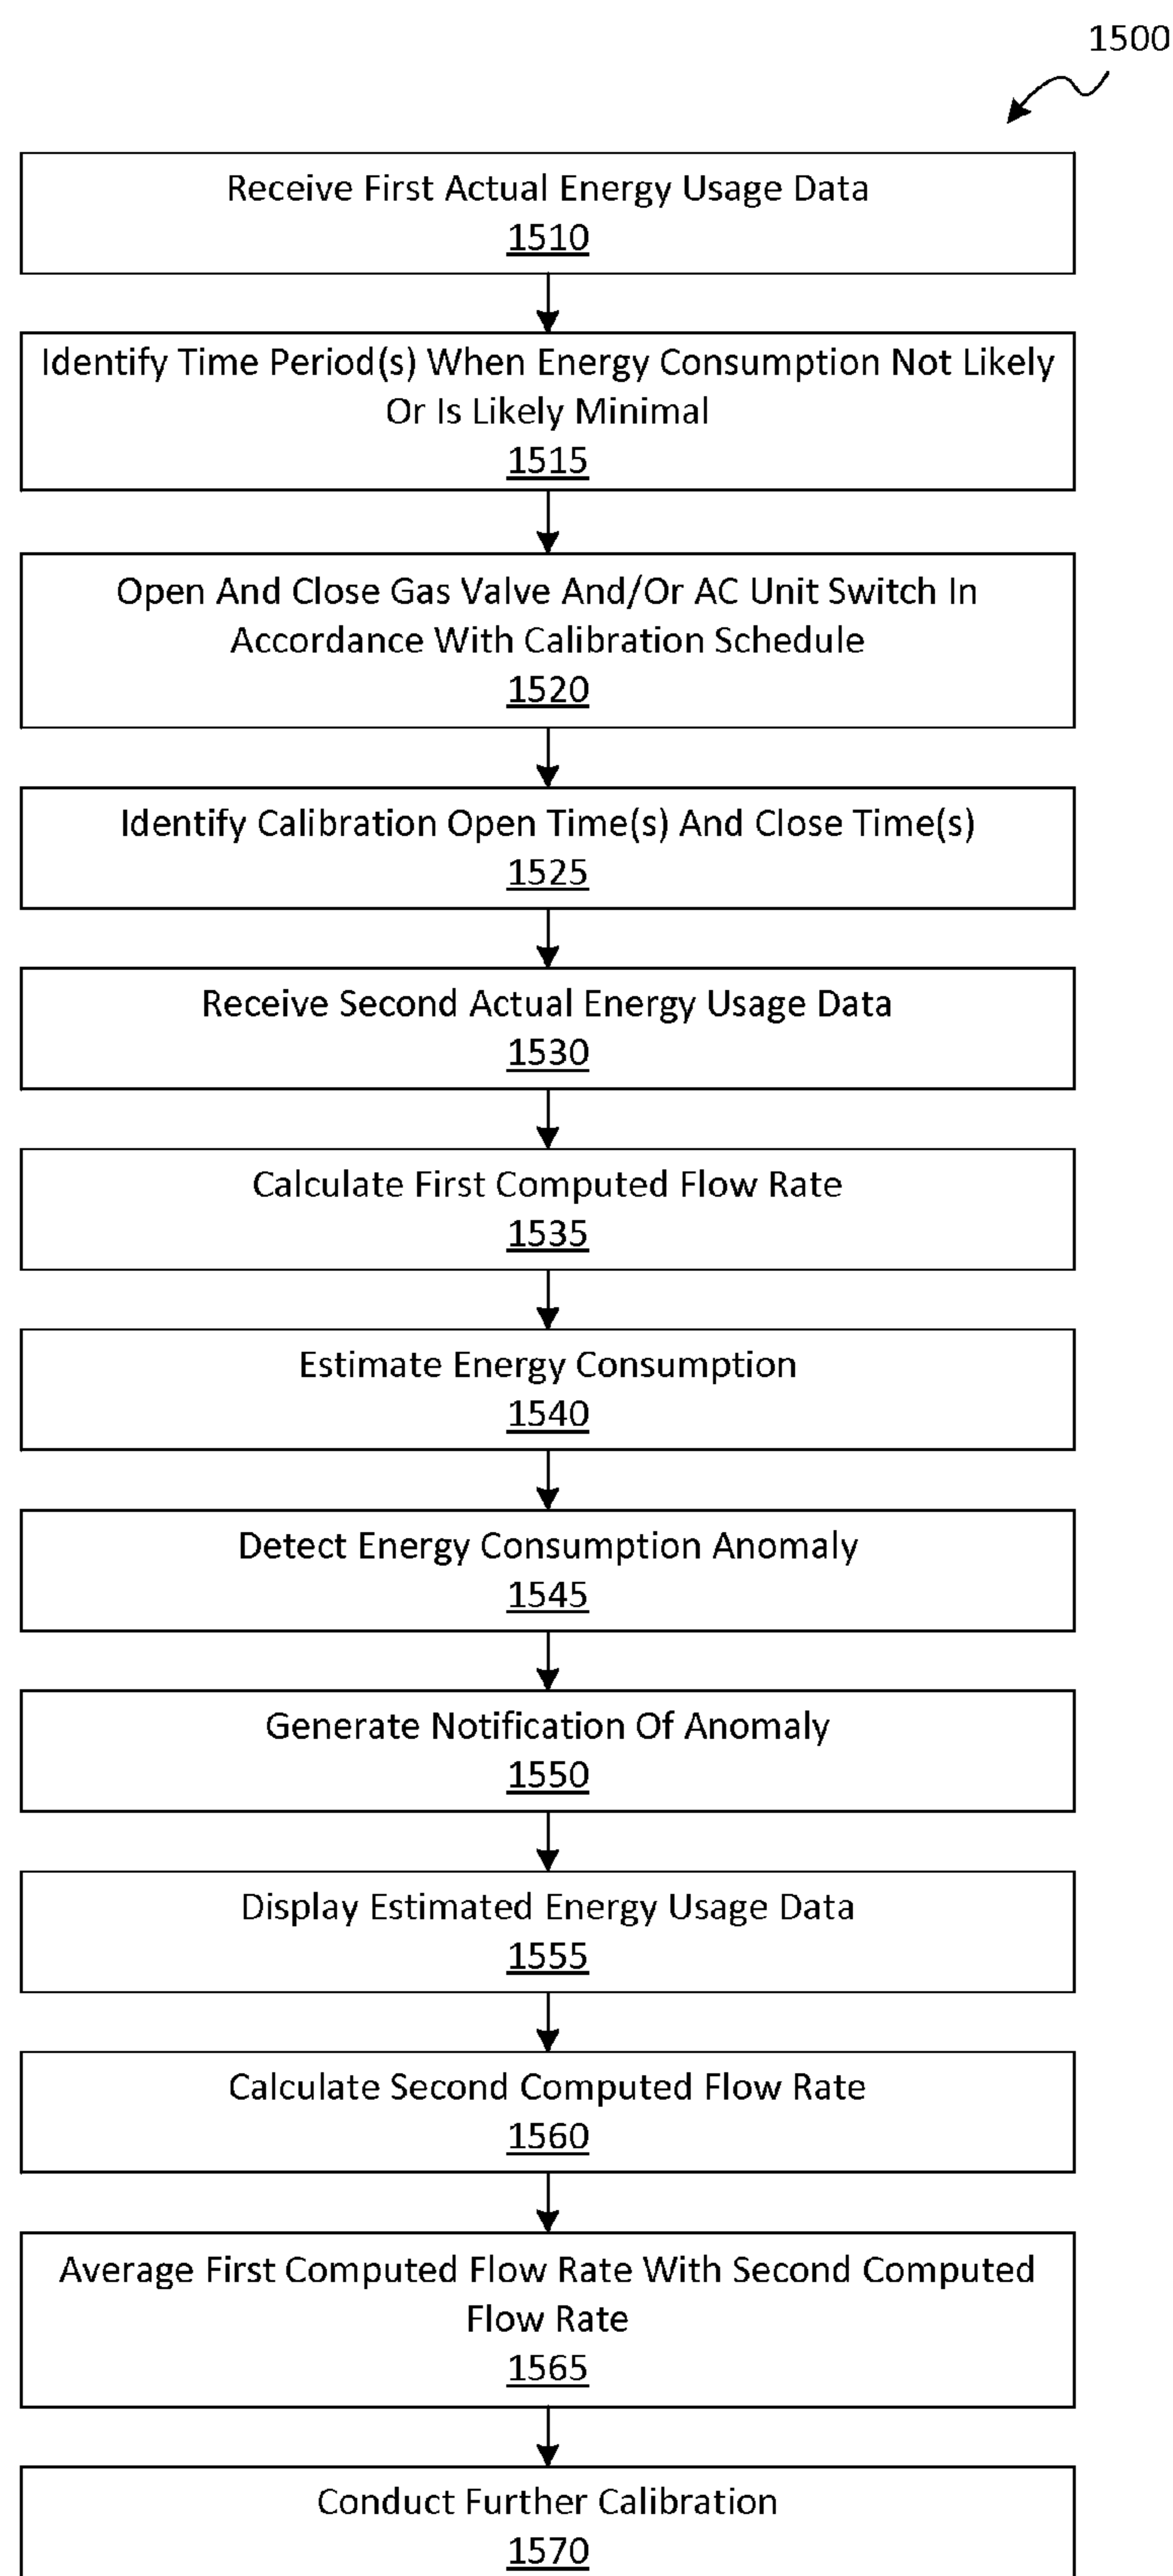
1500

Receive First Actual Energy Usage Data
1510

Identify Time Period(s) When Energy Consumption Not Likely Or Is Likely Minimal
1515

Open And Close Gas Valve And/Or AC Unit Switch In Accordance With Calibration Schedule
1520

Identify Calibration Open Time(s) And Close Time(s)
1525

Receive Second Actual Energy Usage Data
1530

Calculate First Computed Flow Rate
1535

Estimate Energy Consumption
1540

Detect Energy Consumption Anomaly
1545

Generate Notification Of Anomaly
1550

Display Estimated Energy Usage Data
1555

Calculate Second Computed Flow Rate
1560

Average First Computed Flow Rate With Second Computed Flow Rate
1565

Conduct Further Calibration
1570